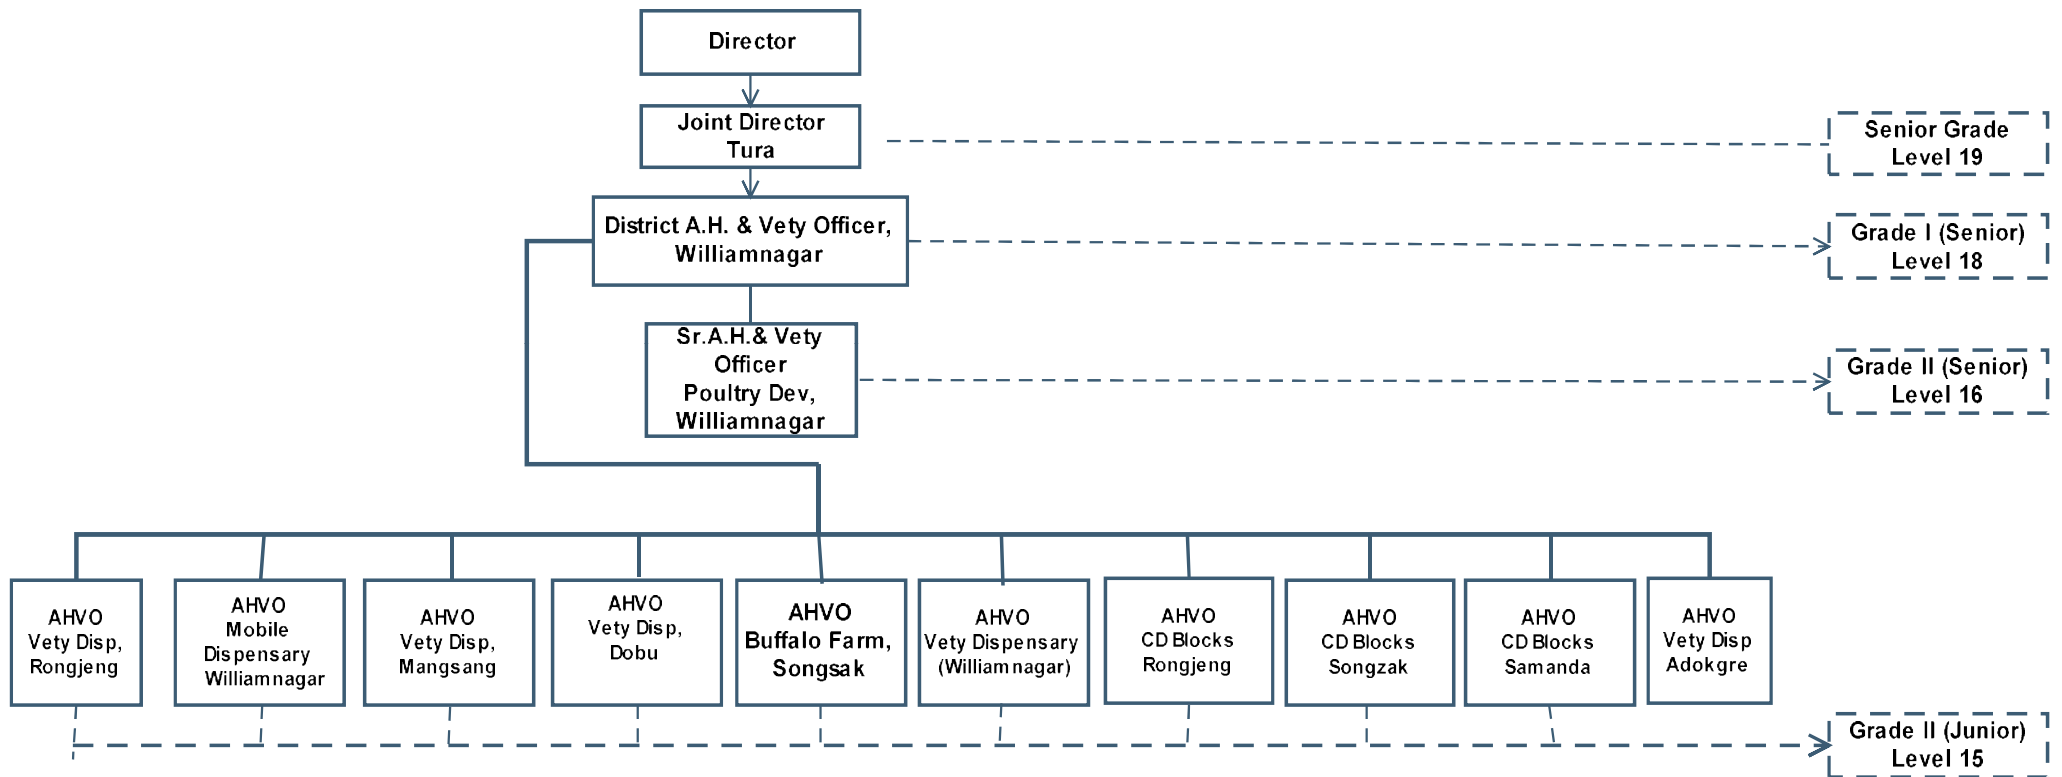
Director

Joint Director Tura

District A.H. & Vety Officer, Williamnagar

Sr.A.H.& Vety Officer Poultry Dev, Williamnagar

Senior Grade Level 19

Grade I (Senior) Level 18

Grade II (Senior) Level 16

AHVO Vety Disp, Rongjeng

AHVO Mobile Dispensary Williamnagar

AHVO Vety Disp, Mangsang

AHVO Vety Disp, Dobu

AHVO Buffalo Farm, Songsak

AHVO Vety Dispensary (Williamnagar)

AHVO CD Blocks Rongjeng

AHVO CD Blocks Songzak

AHVO CD Blocks Samanda

AHVO Vety Disp Adokgre

Grade II (Junior) Level 15